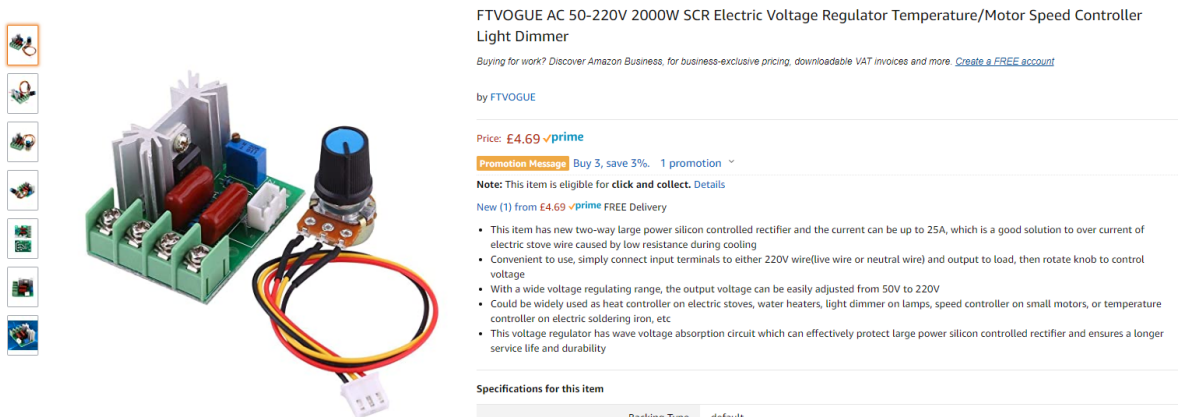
FTVOGUE AC 50-220V 2000W SCR Electric Voltage Regulator Temperature/Motor Speed Controller Light Dimmer

Buying for work? Discover Amazon Business, for business-exclusive pricing, downloadable VAT invoices and more. Create a FREE account

by FTVOGUE

Price: £4.69 ✓prime

Promotion Message Buy 3, save 3%. 1 promotion

Note: This item is eligible for click and collect. Details

New (1) from £4.69 ✓prime FREE Delivery

- This item has new two-way large power silicon controlled rectifier and the current can be up to 25A, which is a good solution to over current of electric stove wire caused by low resistance during cooling
- Convenient to use, simply connect input terminals to either 220V wire(live wire or neutral wire) and output to load, then rotate knob to control voltage
- With a wide voltage regulating range, the output voltage can be easily adjusted from 50V to 220V
- Could be widely used as heat controller on electric stoves, water heaters, light dimmer on lamps, speed controller on small motors, or temperature controller on electric soldering iron, etc
- This voltage regulator has wave voltage absorption circuit which can effectively protect large power silicon controlled rectifier and ensures a longer service life and durability

Specifications for this item

Packing Type default